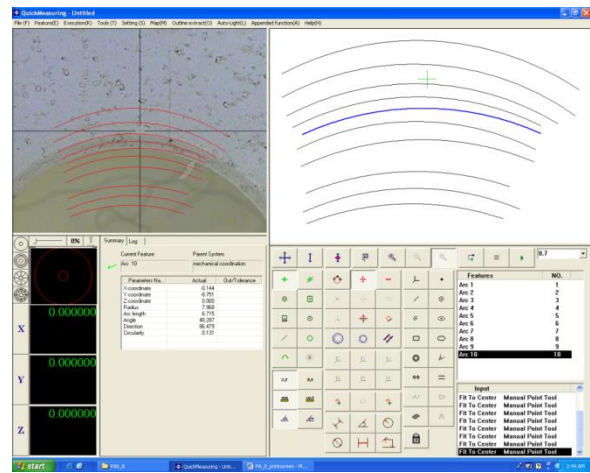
QuickMeasuring - Untitled

File (F) Feature(E) Execution(R) Tools (T) Setting (S) Map(M) Outline extract(O) Auto-Light(L) Appended function(A) Help(H)

0%

Summary Log

Current Feature: Arc 10
Parent System: mechanical coordination

| Parameters Na... | Actual | Out-Tolerance |
|---|---|---|
| X coordinate | -0.144 | |
| Y coordinate | -0.751 | |
| Z coordinate | 0.000 | |
| Radius | 7.968 | |
| Arc length | 6.715 | |
| Angle | 48.287 | |
| Direction | 86.479 | |
| Circularity | 0.131 | |

X 0.000000
Y 0.000000
Z 0.000000

0.7

| Features | NO. |
|---|---|
| Arc 1 | 1 |
| Arc 2 | 2 |
| Arc 3 | 3 |
| Arc 4 | 4 |
| Arc 5 | 5 |
| Arc 6 | 6 |
| Arc 7 | 7 |
| Arc 8 | 8 |
| Arc 9 | 9 |
| Arc 10 | 10 |

Input
Fit To Center Manual Point Tool
Fit To Center Manual Point Tool
Fit To Center Manual Point Tool
Fit To Center Manual Point Tool
Fit To Center Manual Point Tool
Fit To Center Manual Point Tool
Fit To Center Manual Point Tool

start PAI_0 QuickMeasuring - Unti... PAI_0_printscreen - M... 2:44 AM